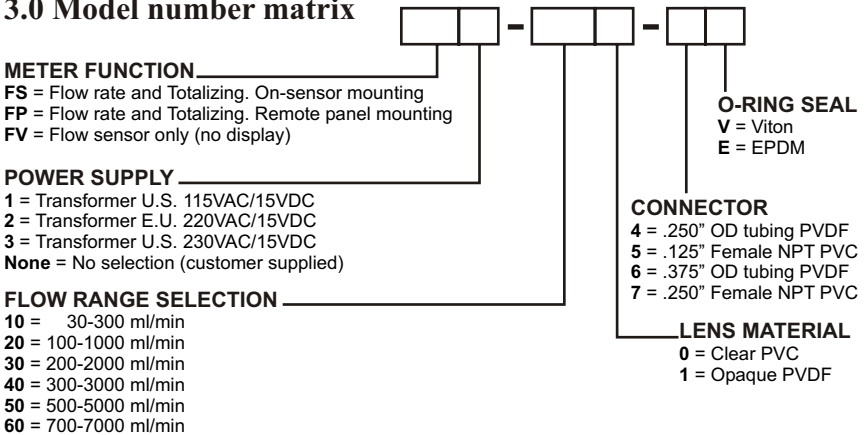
3.0 Model number matrix

METER FUNCTION
FS = Flow rate and Totalizing. On-sensor mounting
FP = Flow rate and Totalizing. Remote panel mounting
FV = Flow sensor only (no display)

POWER SUPPLY
1 = Transformer U.S. 115VAC/15VDC
2 = Transformer E.U. 220VAC/15VDC
3 = Transformer U.S. 230VAC/15VDC
None = No selection (customer supplied)

FLOW RANGE SELECTION
10 = 30-300 ml/min
20 = 100-1000 ml/min
30 = 200-2000 ml/min
40 = 300-3000 ml/min
50 = 500-5000 ml/min
60 = 700-7000 ml/min

O-RING SEAL
V = Viton
E = EPDM

CONNECTOR
4 = .250" OD tubing PVDF
5 = .125" Female NPT PVC
6 = .375" OD tubing PVDF
7 = .250" Female NPT PVC

LENS MATERIAL
0 = Clear PVC
1 = Opaque PVDF